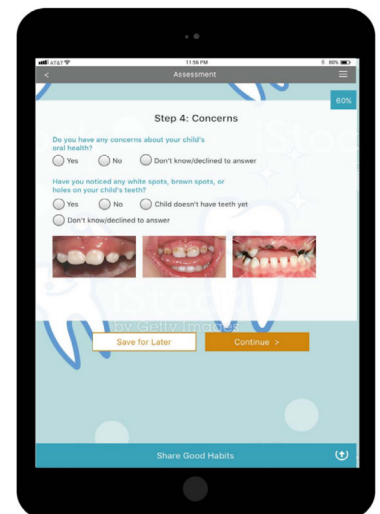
AT&T 11:56 PM 80%

<

Assessment

60%

Step 4: Concerns

Do you have any concerns about your child's oral health?

Yes No Don't know/declined to answer

Have you noticed any white spots, brown spots, or holes on your child's teeth?

Yes No Child doesn't have teeth yet

Don't know/declined to answer

iStock by Getty Images

Save for Later

Continue >

Share Good Habits